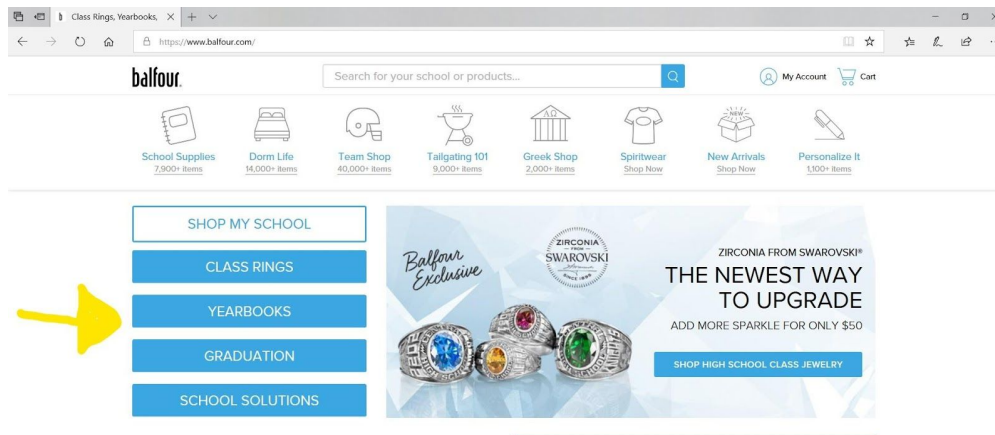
Class Rings, Yearbooks,

https://www.balfour.com/

balfour.

Search for your school or products...

My Account Cart

School Supplies
7,900+ items

Dorm Life
14,000+ items

Team Shop
40,000+ items

Tailgating 101
9,000+ items

Greek Shop
2,000+ items

Spiritwear
Shop Now

NEW
New Arrivals
Shop Now

Personalize It
1,100+ items

SHOP MY SCHOOL

CLASS RINGS

YEARBOOKS

GRADUATION

SCHOOL SOLUTIONS

Balfour Exclusive

ZIRCONIA FROM SWAROVSKI

ZIRCONIA FROM SWAROVSKI®

THE NEWEST WAY TO UPGRADE

ADD MORE SPARKLE FOR ONLY $50

SHOP HIGH SCHOOL CLASS JEWELRY